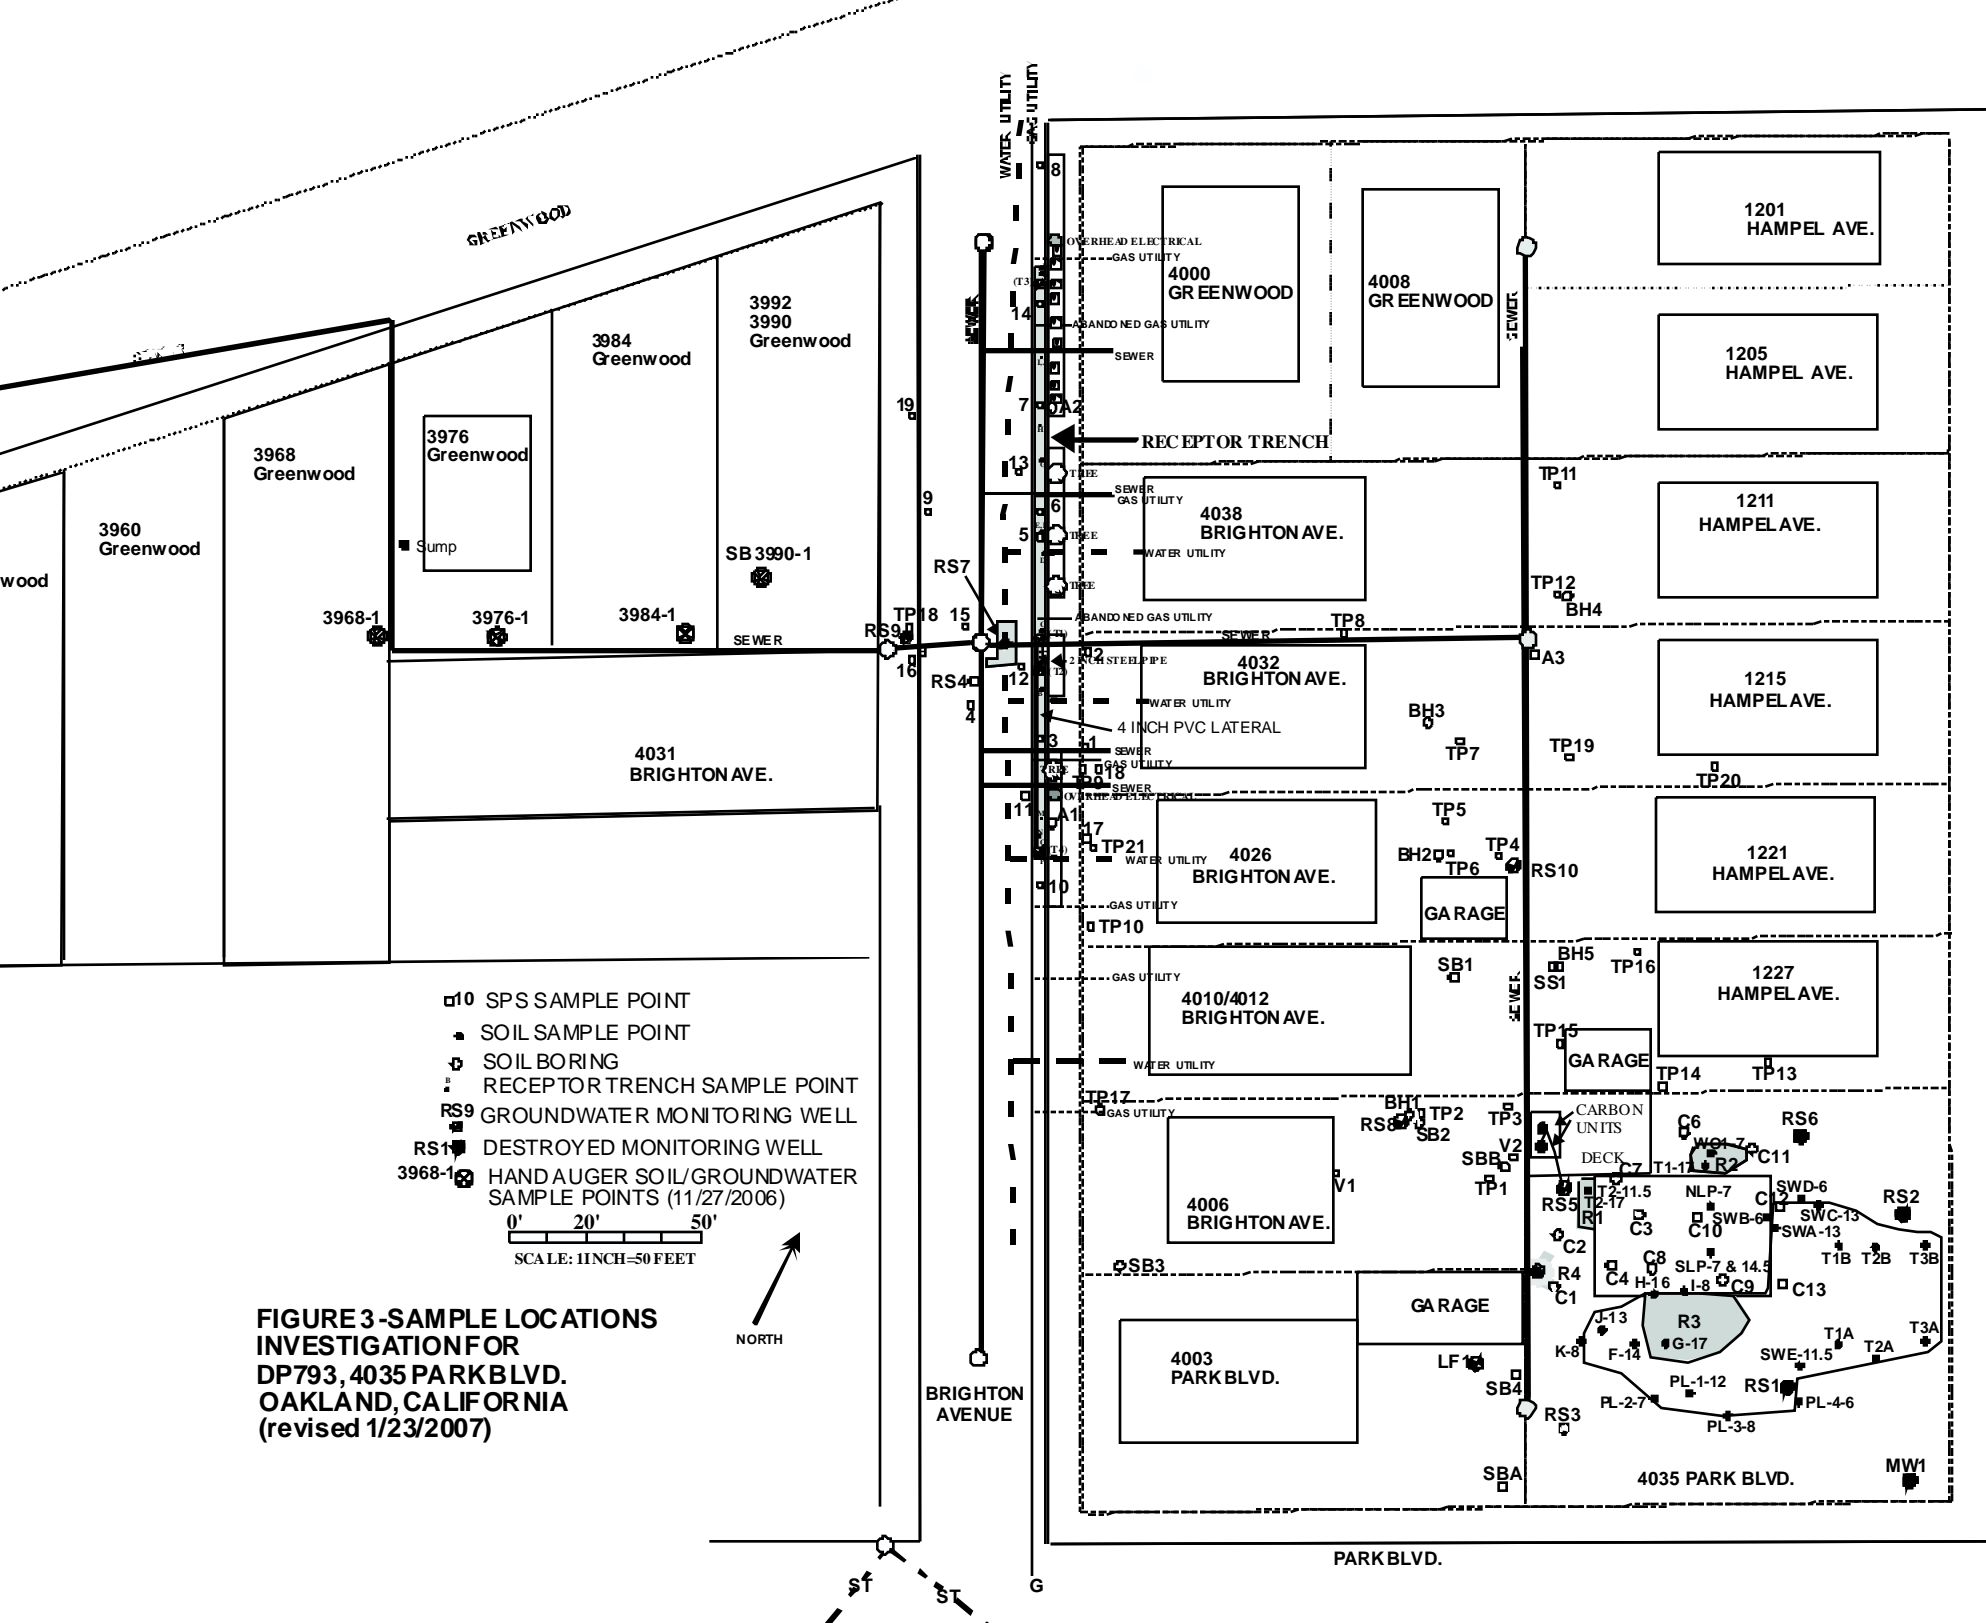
GREENWOOD

WATER UTILITY
GAS UTILITY

8

OVERHEAD ELECTRICAL
GAS UTILITY

(T3)

14

ABANDONED GAS UTILITY

SEWER

SEWER

7

A2

RECEPTOR TRENCH

13

TREE

SEWER
GAS UTILITY

6

5

TREE

WATER UTILITY

TREE

ABANDONED GAS UTILITY

SEWER

2

2 INCH STEEL PIPE

12

WATER UTILITY

4 INCH PVC LATERAL

3

1

SEWER
GAS UTILITY

TREE

20

18

SEWER
OVERHEAD ELECTRICAL

11

A1

17

TP21

WATER UTILITY

10

GAS UTILITY

TP10

GAS UTILITY

WATER UTILITY

TP17
GAS UTILITY

SB3

4000
GREENWOOD

4008
GREENWOOD

SEWER

1201
HAMPEL AVE.

1205
HAMPEL AVE.

TP11

1211
HAMPEL AVE.

4038
BRIGHTON AVE.

TP12
BH4

1215
HAMPEL AVE.

TP8

A3

4032
BRIGHTON AVE.

BH3

TP7

TP19

TP20

4031
BRIGHTON AVE.

TP5

4026
BRIGHTON AVE.

BH2

TP4

TP6

RS10

1221
HAMPEL AVE.

GARAGE

BH5

TP16

SB1

SS1

1227
HAMPEL AVE.

4010/4012
BRIGHTON AVE.

SEWER

TP15

GARAGE

TP14

TP13

BH1

TP2

TP3

CARBON UNITS

RS8

SB2

C6

RS6

V2

DECK

WQ1-7

R2

C11

SBB

C7

T1-17

TP1

V1

4006
BRIGHTON AVE.

RS5

T2-11.5

T2-17

NLP-7

C12

SWD-6

RS2

R1

C3

SWB-6

C10

SWC-13

SWA-13

C2

C8

SLP-7 & 14.5

T1B

T2B

T3B

R4

C4

H-16

I-8

C9

C13

C1

GARAGE

R3

J-13

G-17

T1A

T3A

K-8

F-14

SWE-11.5

T2A

4003
PARK BLVD.

LF1

PL-1-12

RS1

SB4

PL-2-7

PL-4-6

RS3

PL-3-8

SBA

4035 PARK BLVD.

MW1

PARK BLVD.

3992
3990
Greenwood

3984
Greenwood

3976
Greenwood

3968
Greenwood

3960
Greenwood

wood

Sump

SB 3990-1

3968-1

3976-1

3984-1

SEWER

19

9

RS7

TP18

15

RS9

16

RS4

4

10 SPS SAMPLE POINT
SOIL SAMPLE POINT
SOIL BORING
RECEPTOR TRENCH SAMPLE POINT
RS9 GROUNDWATER MONITORING WELL
RS1 DESTROYED MONITORING WELL
3968-1 HAND AUGER SOIL/GROUNDWATER SAMPLE POINTS (11/27/2006)

0' 20' 50'
SCALE: 1INCH=50 FEET

NORTH

FIGURE 3 -SAMPLE LOCATIONS
INVESTIGATION FOR
DP793, 4035 PARK BLVD.
OAKLAND, CALIFORNIA
(revised 1/23/2007)

BRIGHTON AVENUE

ST

ST

G